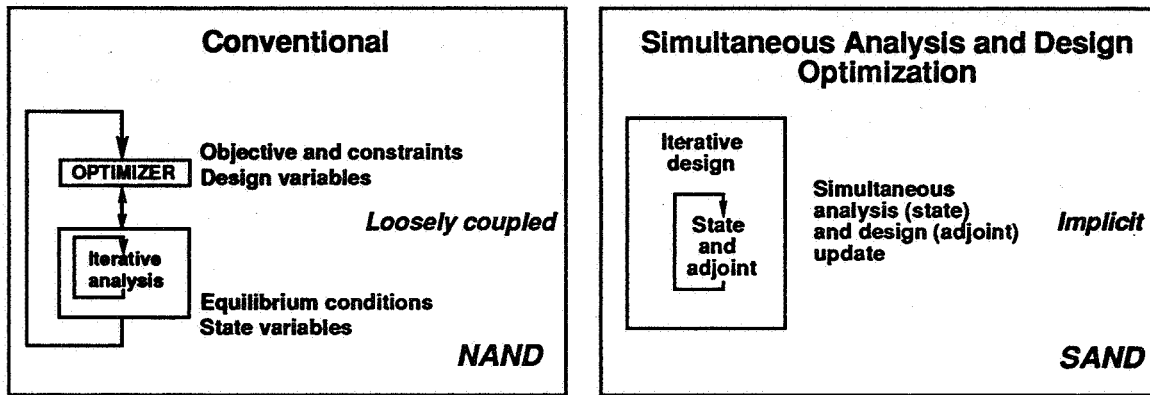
Conventional

OPTIMIZER

Objective and constraints
Design variables

Loosely coupled

Iterative analysis

Equilibrium conditions
State variables

NAND

Simultaneous Analysis and Design Optimization

Iterative design

State and adjoint

Simultaneous analysis (state) and design (adjoint) update

Implicit

SAND